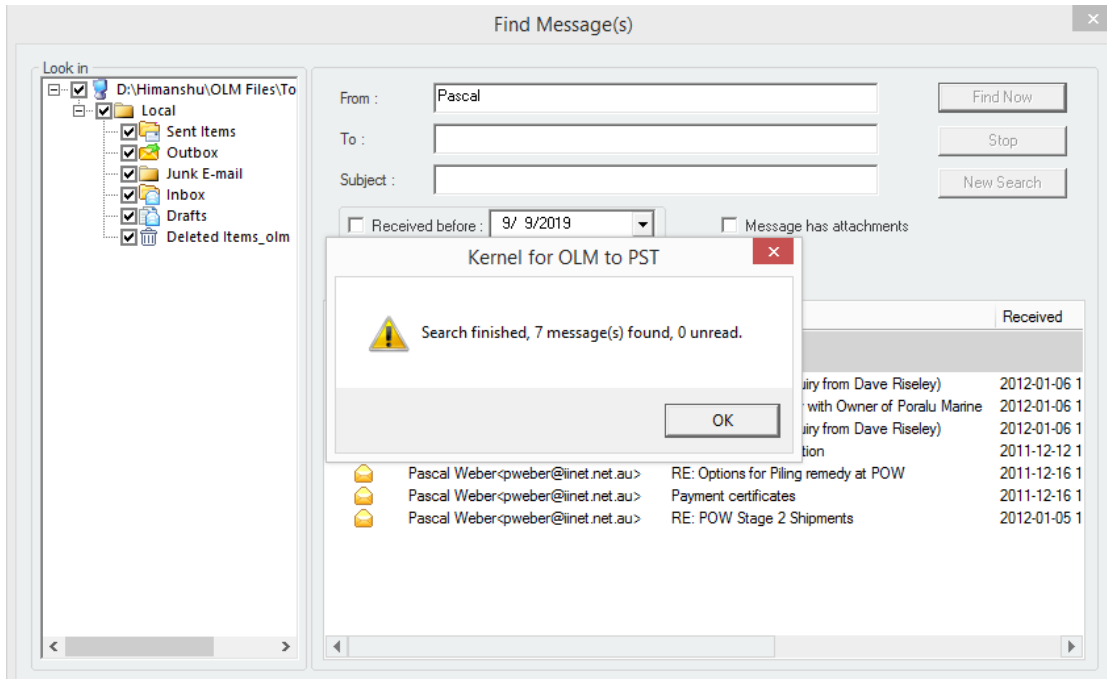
Find Message(s)

Look in

D:\Himanshu\OLM Files\To
Local
Sent Items
Outbox
Junk E-mail
Inbox
Drafts
Deleted Items_olm

From : Pascal
To :
Subject :

Find Now
Stop
New Search

Received before : 9/ 9/2019

Message has attachments

Kernel for OLM to PST

Search finished, 7 message(s) found, 0 unread.

OK

| | | Received |
|---|---|---|
| | uiry from Dave Riseley) | 2012-01-06 1 |
| | with Owner of Poralu Marine | 2012-01-06 1 |
| | uiry from Dave Riseley) | 2012-01-06 1 |
| | tion | 2011-12-12 1 |
| Pascal Weber<pweber@iinet.net.au> | RE: Options for Piling remedy at POW | 2011-12-16 1 |
| Pascal Weber<pweber@iinet.net.au> | Payment certificates | 2011-12-16 1 |
| Pascal Weber<pweber@iinet.net.au> | RE: POW Stage 2 Shipments | 2012-01-05 1 |